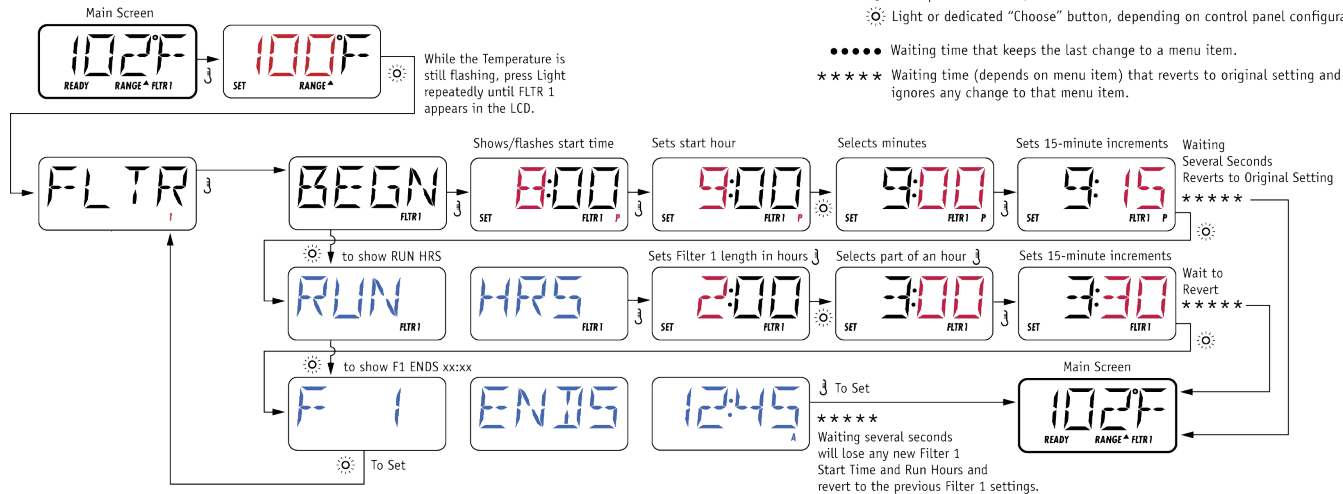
Light or dedicated "Choose" button, depending on control panel configura

●●●●● Waiting time that keeps the last change to a menu item.

★★★★★ Waiting time (depends on menu item) that reverts to original setting and ignores any change to that menu item.

Main Screen

102°F
READY RANGE▲ FLTR 1

100°F
SET RANGE▲

While the Temperature is still flashing, press Light repeatedly until FLTR 1 appears in the LCD.

FLTR
1

BEGN
FLTR 1

Shows/flashes start time

8:00
SET FLTR 1 P

Sets start hour

9:00
SET FLTR 1 P

Selects minutes

9:00
SET FLTR 1 P

Sets 15-minute increments

9:15
SET FLTR 1 P

Waiting Several Seconds Reverts to Original Setting
★★★★★

to show RUN HRS

RUN
FLTR 1

HRS
FLTR 1

Sets Filter 1 length in hours

2:00
SET FLTR 1

Selects part of an hour

3:00
SET FLTR 1

Sets 15-minute increments

3:30
SET FLTR 1

Wait to Revert
★★★★★

to show F1 ENDS xx:xx

F 1

ENDS

12:45
A

To Set

★★★★★
Waiting several seconds will lose any new Filter 1 Start Time and Run Hours and revert to the previous Filter 1 settings.

Main Screen

102°F
READY RANGE▲ FLTR 1

To Set